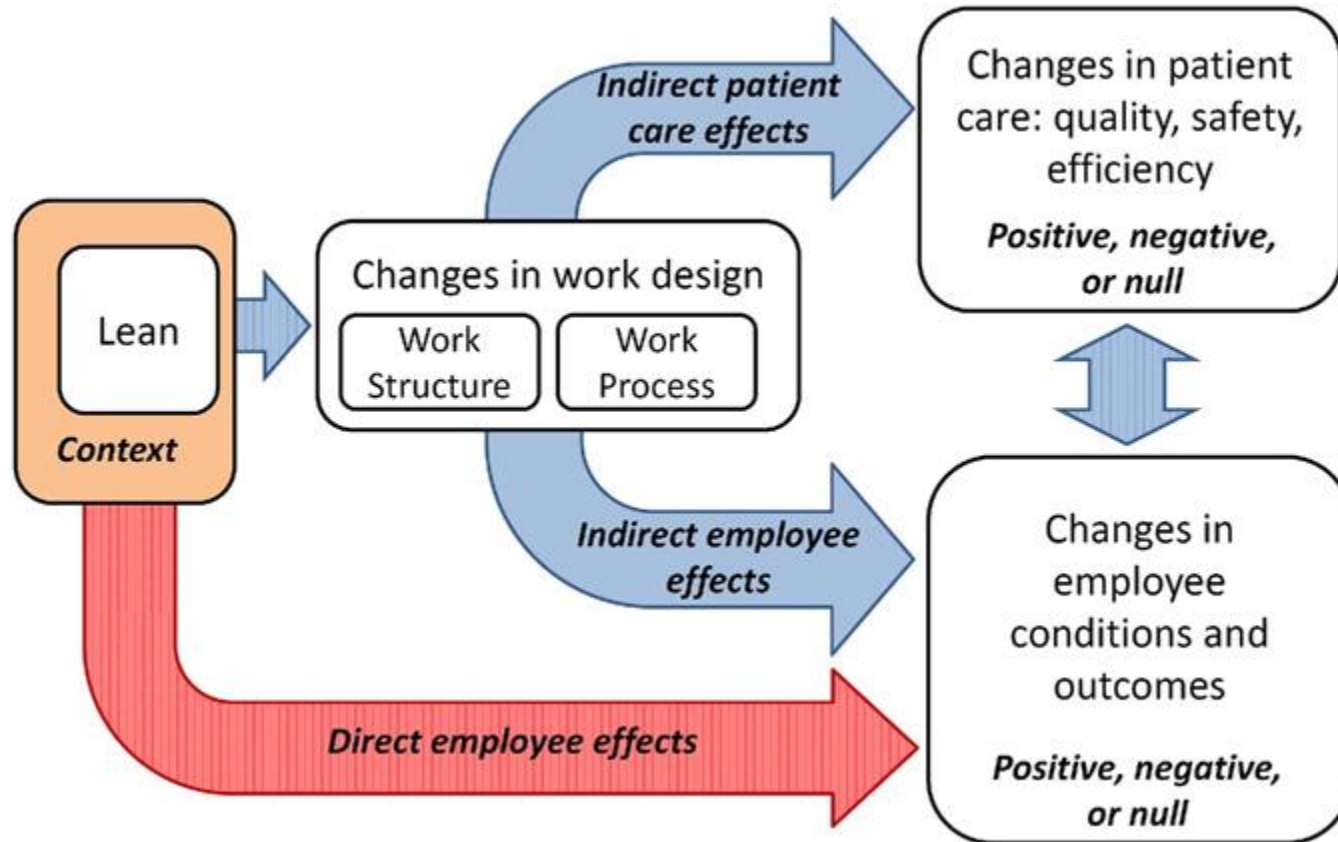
Lean

Context

Changes in work design

Work Structure

Work Process

Indirect patient care effects

Changes in patient care: quality, safety, efficiency

Positive, negative, or null

Indirect employee effects

Changes in employee conditions and outcomes

Positive, negative, or null

Direct employee effects